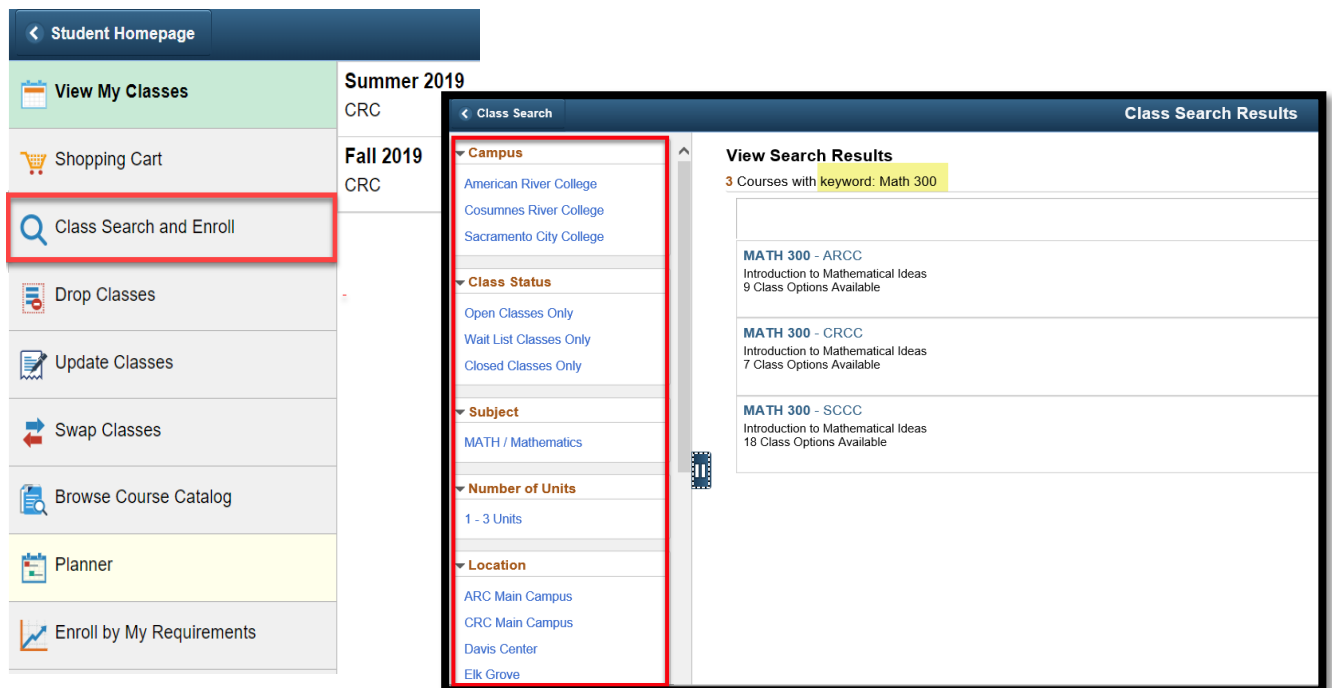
Student Homepage

View My Classes

Shopping Cart

Class Search and Enroll

Drop Classes

Update Classes

Swap Classes

Browse Course Catalog

Planner

Enroll by My Requirements

Summer 2019
CRC

Fall 2019
CRC

Class Search

Class Search Results

Campus
American River College
Cosumnes River College
Sacramento City College

Class Status
Open Classes Only
Wait List Classes Only
Closed Classes Only

Subject
MATH / Mathematics

Number of Units
1 - 3 Units

Location
ARC Main Campus
CRC Main Campus
Davis Center
Elk Grove

View Search Results
3 Courses with keyword: Math 300

MATH 300 - ARCC
Introduction to Mathematical Ideas
9 Class Options Available

MATH 300 - CRCC
Introduction to Mathematical Ideas
7 Class Options Available

MATH 300 - SCCC
Introduction to Mathematical Ideas
18 Class Options Available